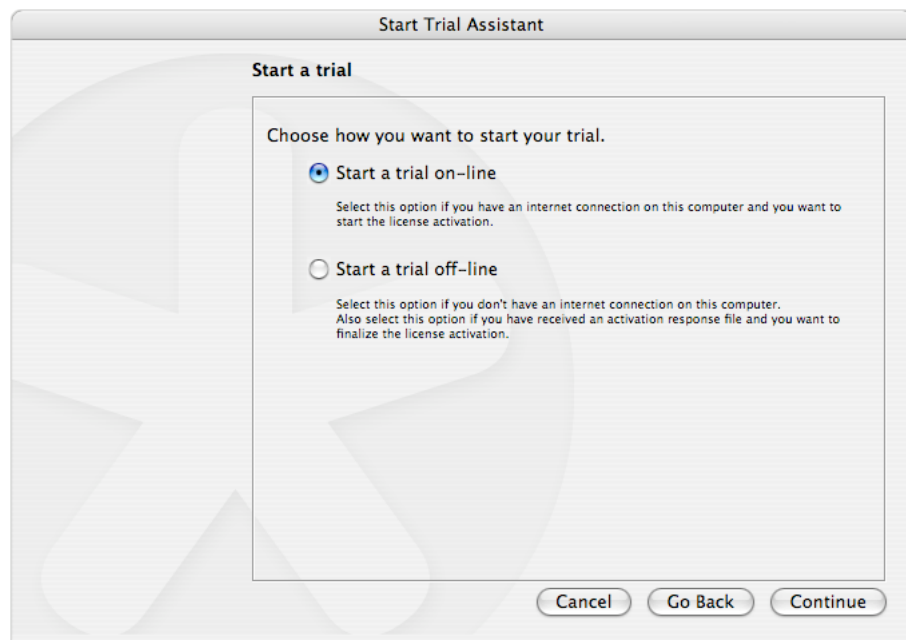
Start Trial Assistant

Start a trial

Choose how you want to start your trial.

Start a trial on-line

Select this option if you have an internet connection on this computer and you want to start the license activation.

Start a trial off-line

Select this option if you don't have an internet connection on this computer.
Also select this option if you have received an activation response file and you want to finalize the license activation.

Cancel
Go Back
Continue